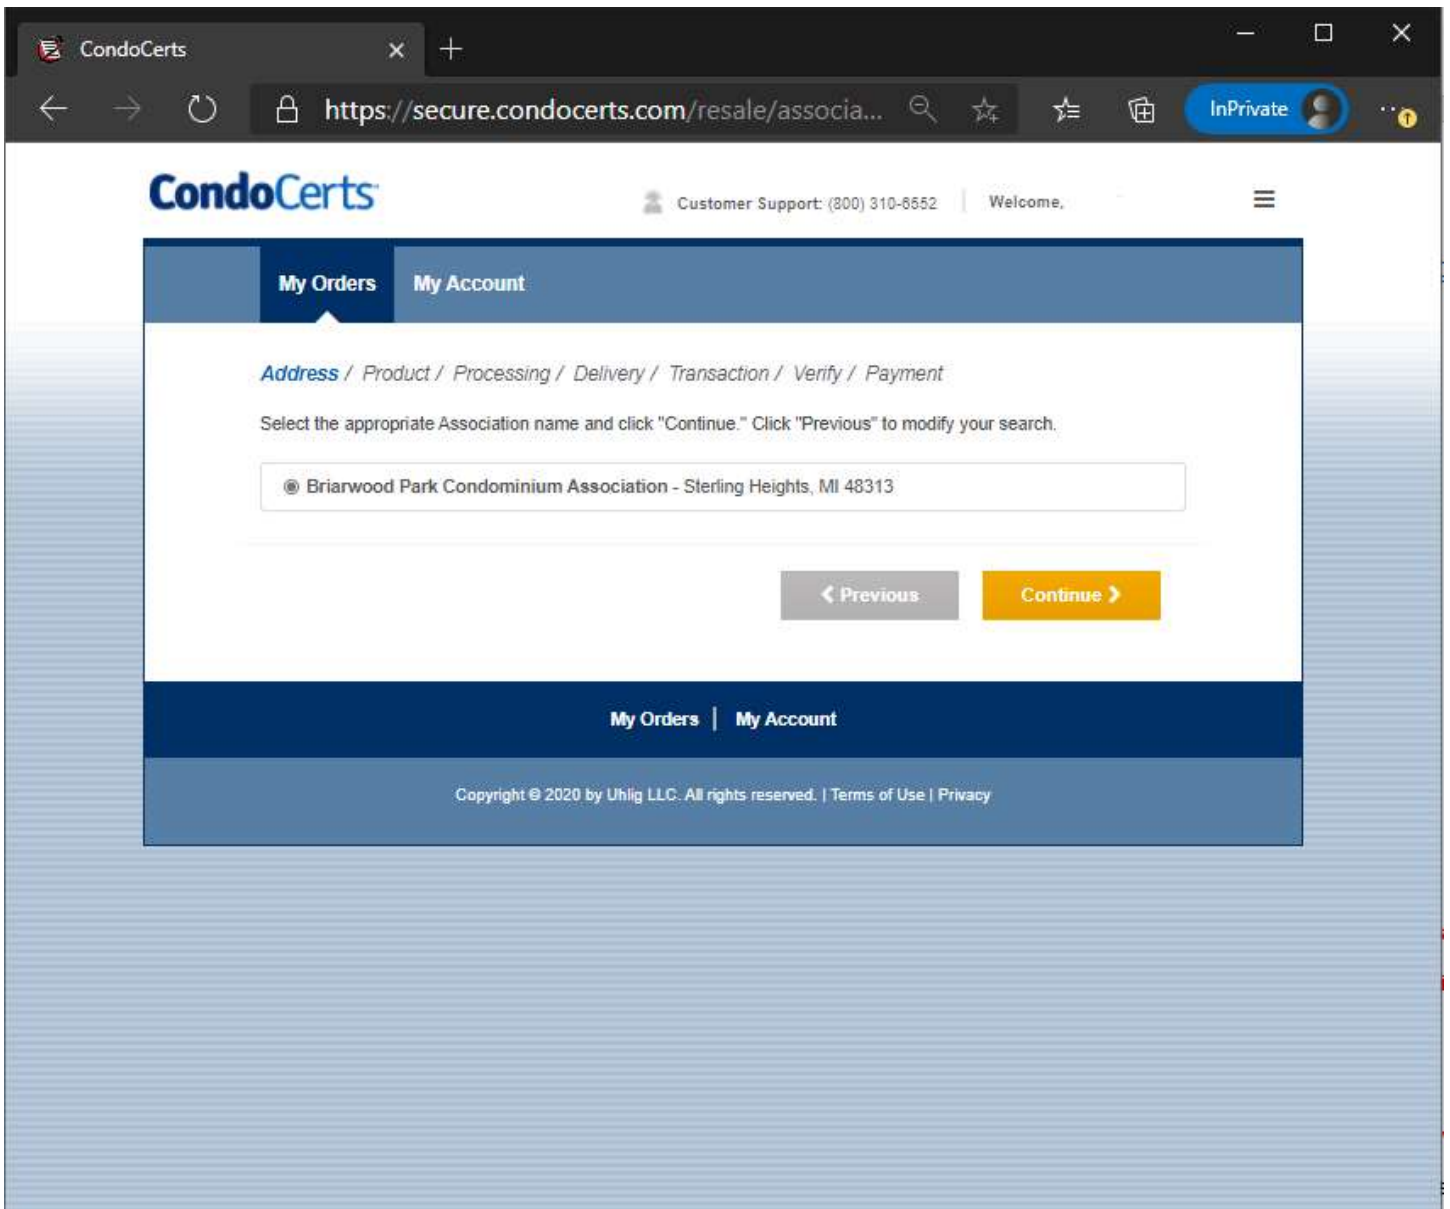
CondoCerts

https://secure.condocerts.com/resale/associa...

InPrivate

CondoCerts

Customer Support: (800) 310-8552 | Welcome,

My Orders My Account

Address / Product / Processing / Delivery / Transaction / Verify / Payment

Select the appropriate Association name and click "Continue." Click "Previous" to modify your search.

Briarwood Park Condominium Association - Sterling Heights, MI 48313

Previous

Continue

My Orders | My Account

Copyright © 2020 by Uhlig LLC. All rights reserved. | Terms of Use | Privacy